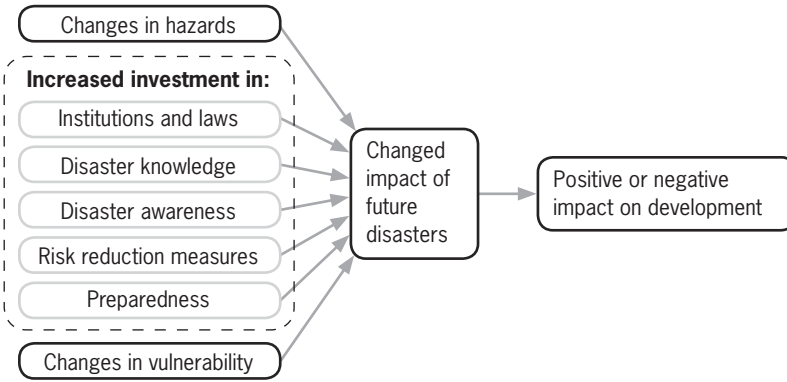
Changes in hazards

Increased investment in:

Institutions and laws

Disaster knowledge

Disaster awareness

Risk reduction measures

Preparedness

Changes in vulnerability

Changed impact of future disasters

Positive or negative impact on development